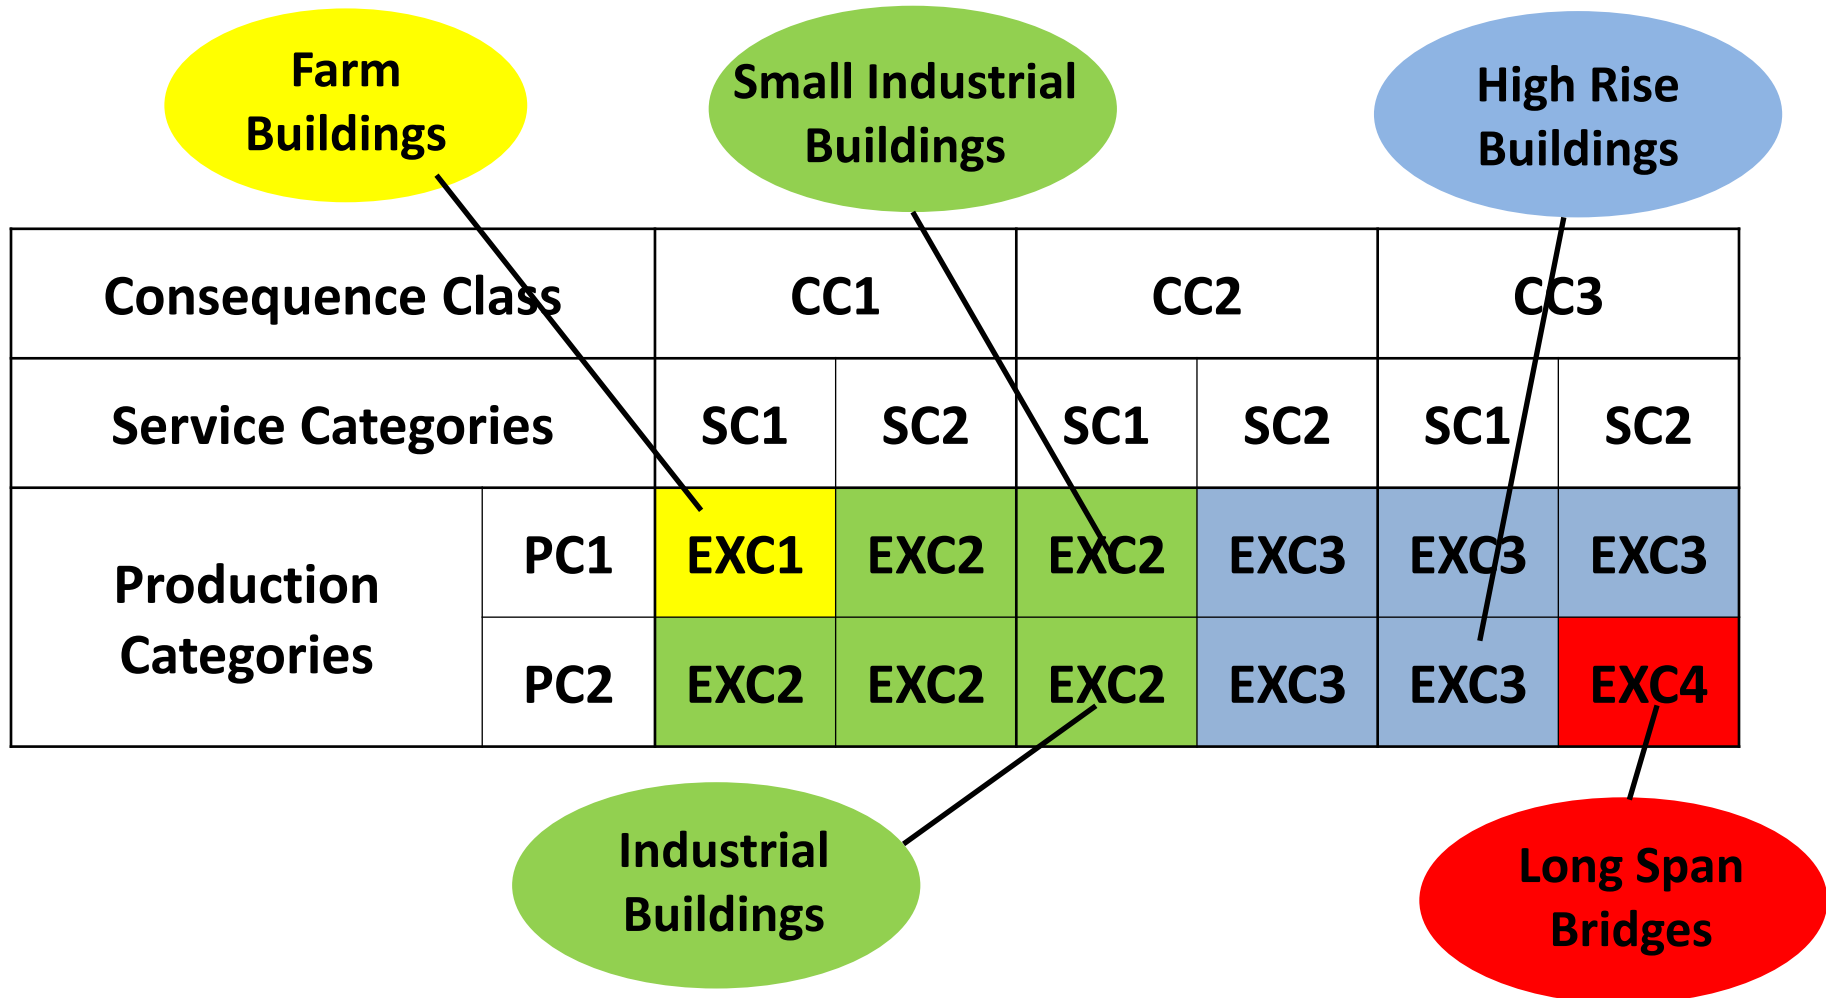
Farm Buildings

Small Industrial Buildings

High Rise Buildings

| Consequence Class | | CC1 | | CC2 | | CC3 | |
|---|---|---|---|---|---|---|---|
| Service Categories | | SC1 | SC2 | SC1 | SC2 | SC1 | SC2 |
| Production Categories | PC1 | EXC1 | EXC2 | EXC2 | EXC3 | EXC3 | EXC3 |
| | PC2 | EXC2 | EXC2 | EXC2 | EXC3 | EXC3 | EXC4 |

Industrial Buildings

Long Span Bridges